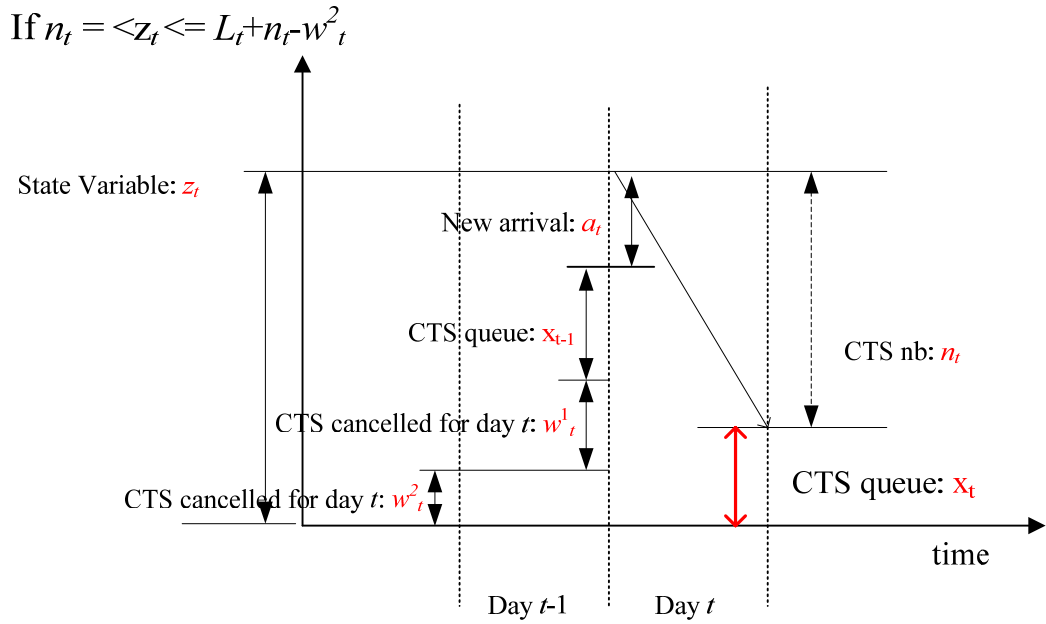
If $n_t$ =< $z_t$ <= $L_t$+$n_t$-$w^2_t$

State Variable: $z_t$

New arrival: $a_t$

CTS queue: $x_{t-1}$

CTS nb: $n_t$

CTS cancelled for day $t$: $w^1_t$

CTS queue: $x_t$

CTS cancelled for day $t$: $w^2_t$

time

Day $t$-1

Day $t$